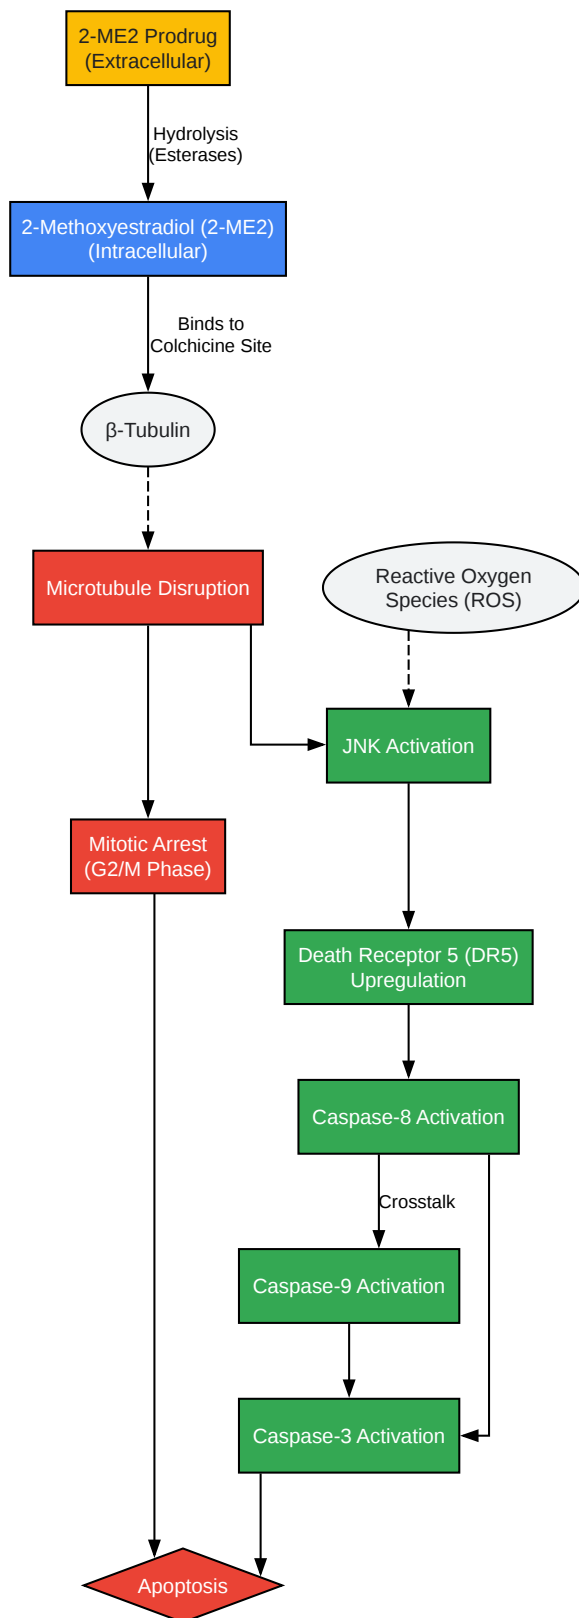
2-ME2 Prodrug
(Extracellular)

Hydrolysis
(Esterases)

2-Methoxyestradiol (2-ME2)
(Intracellular)

Binds to
Colchicine Site

β-Tubulin

Microtubule Disruption

Reactive Oxygen
Species (ROS)

JNK Activation

Mitotic Arrest
(G2/M Phase)

Death Receptor 5 (DR5)
Upregulation

Caspase-8 Activation

Crosstalk

Caspase-9 Activation

Caspase-3 Activation

Apoptosis